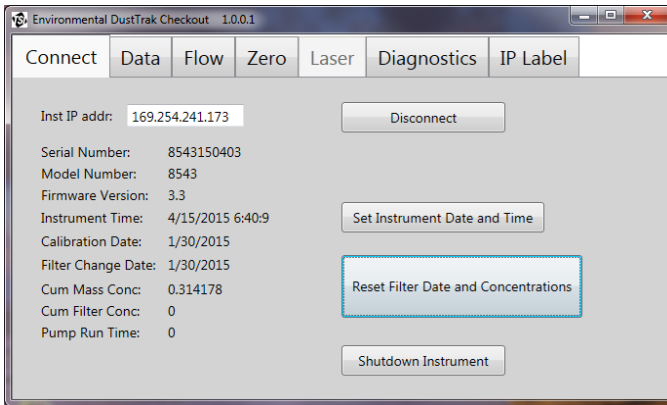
TSI Environmental DustTrak Checkout 1.0.0.1

Connect | Data | Flow | Zero | Laser | Diagnostics | IP Label

Inst IP addr: 169.254.241.173

Disconnect

Serial Number: 8543150403
Model Number: 8543
Firmware Version: 3.3
Instrument Time: 4/15/2015 6:40:9
Calibration Date: 1/30/2015
Filter Change Date: 1/30/2015
Cum Mass Conc: 0.314178
Cum Filter Conc: 0
Pump Run Time: 0

Set Instrument Date and Time

Reset Filter Date and Concentrations

Shutdown Instrument